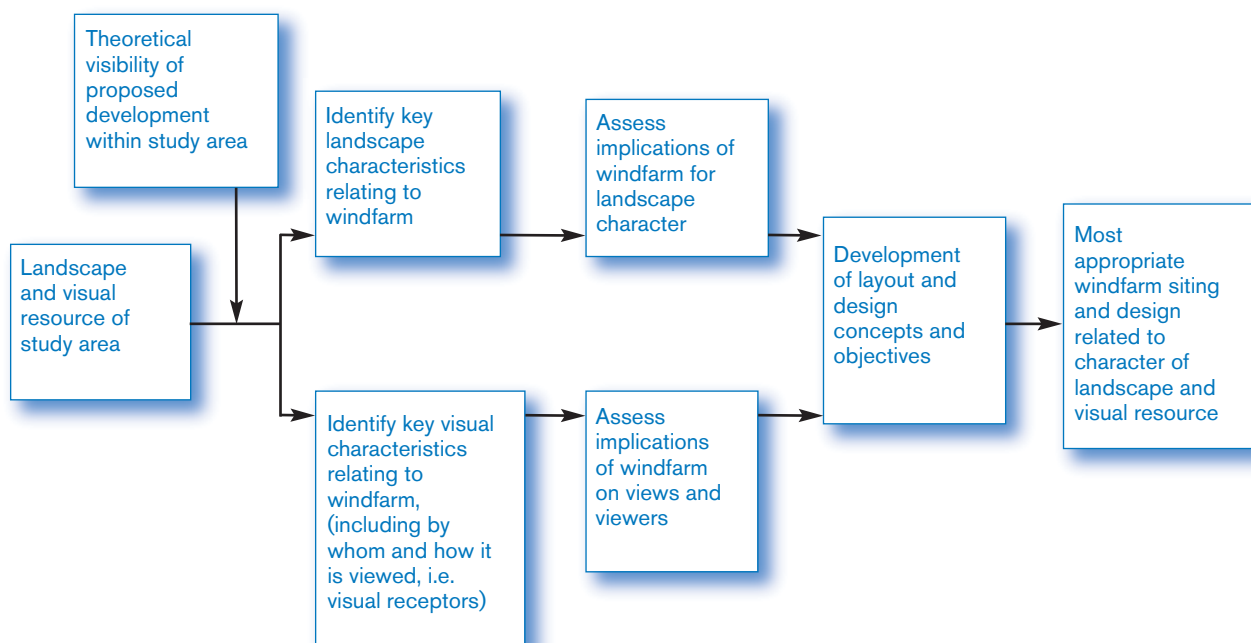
Theoretical visibility of proposed development within study area

Landscape and visual resource of study area

Identify key landscape characteristics relating to windfarm

Identify key visual characteristics relating to windfarm, (including by whom and how it is viewed, i.e. visual receptors)

Assess implications of windfarm for landscape character

Assess implications of windfarm on views and viewers

Development of layout and design concepts and objectives

Most appropriate windfarm siting and design related to character of landscape and visual resource